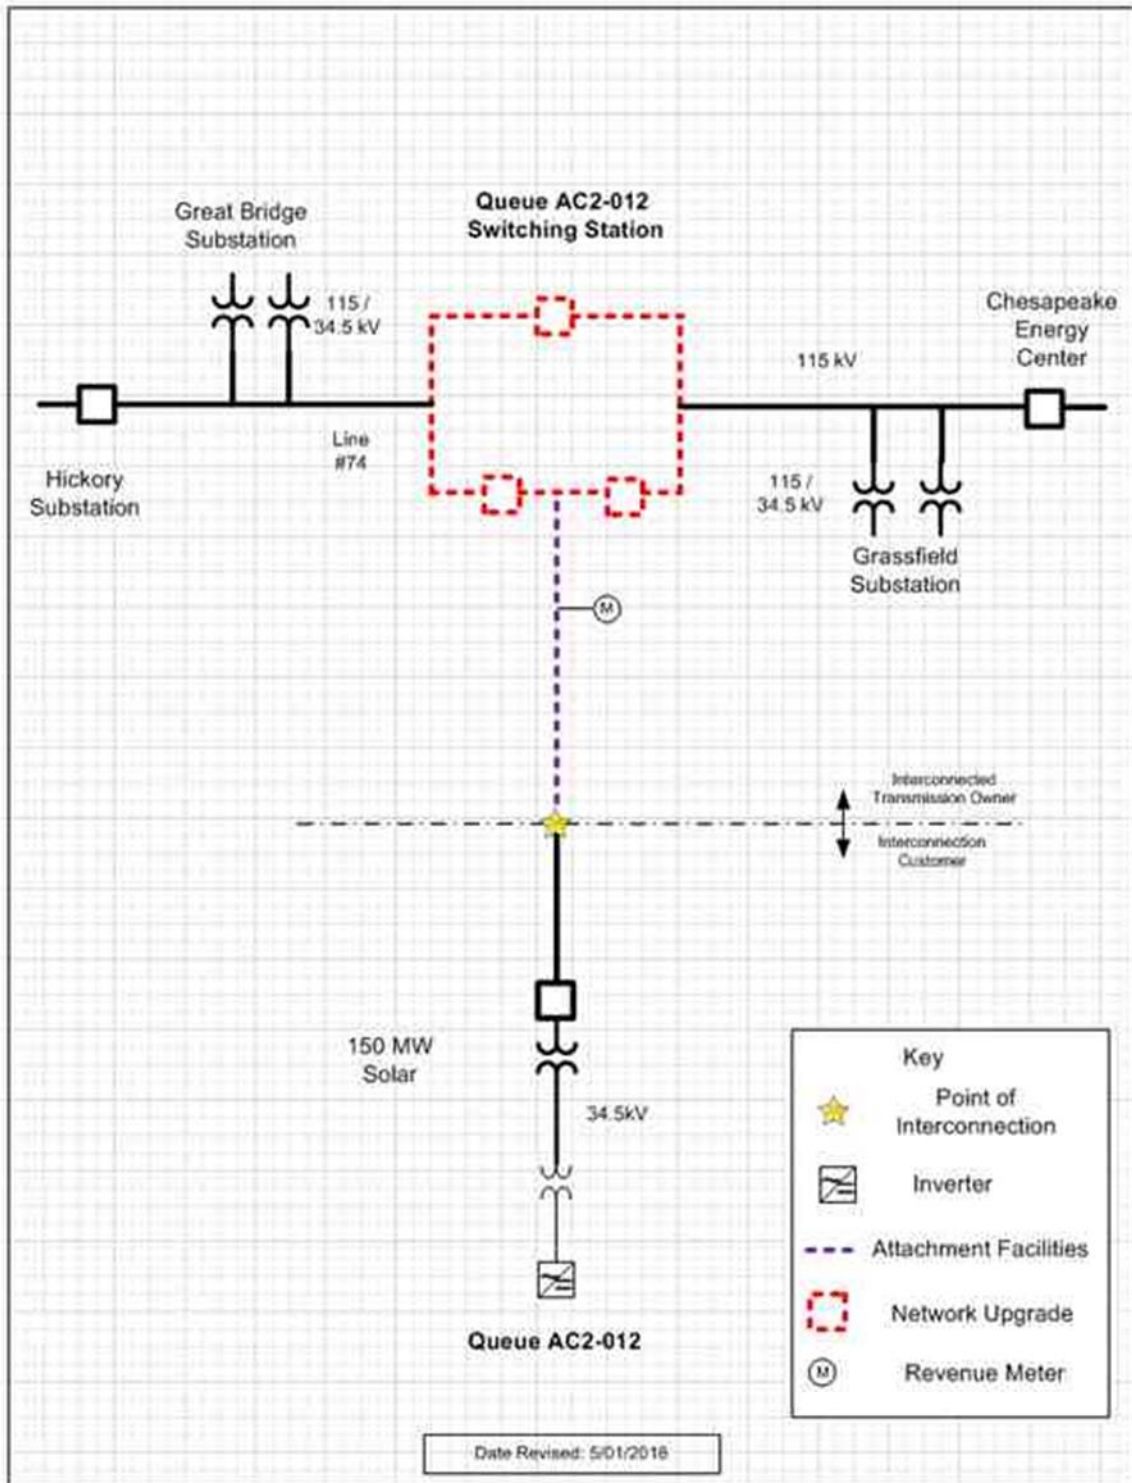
Great Bridge Substation

Queue AC2-012 Switching Station

115 / 34.5 kV

Chesapeake Energy Center

115 kV

Line #74

Hickory Substation

115 / 34.5 kV

Grassfield Substation

M

Interconnected Transmission Owner

Interconnection Customer

150 MW Solar

34.5kV

Queue AC2-012

Key

Point of Interconnection

Inverter

Attachment Facilities

Network Upgrade

M

Revenue Meter

Date Revised: 5/01/2018